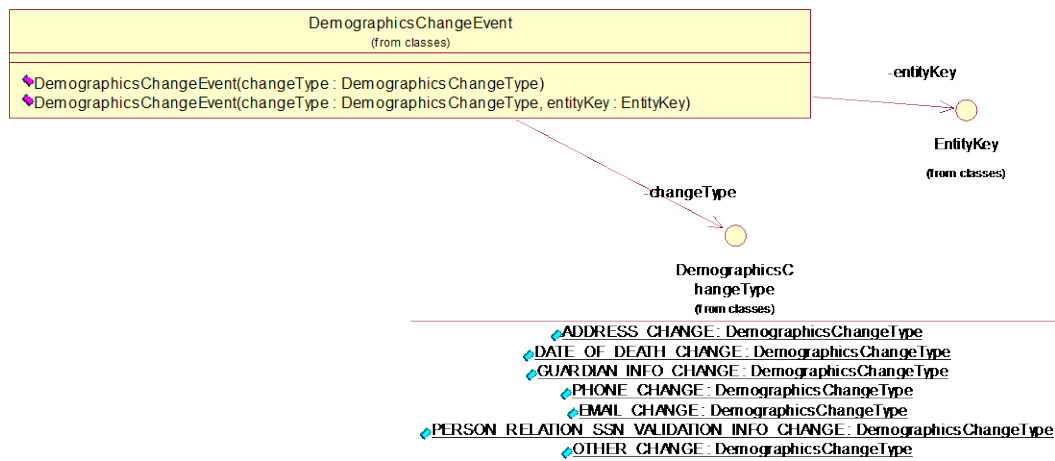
DemographicsChangeEvent
(from classes)

DemographicsChangeEvent(changeType : DemographicsChangeType)
DemographicsChangeEvent(changeType : DemographicsChangeType, entityKey : EntityKey)

-entityKey

EntityKey
(from classes)

-changeType

DemographicsChangeType
(from classes)

ADDRESS_CHANGE : DemographicsChangeType
DATE_OF_DEATH_CHANGE : DemographicsChangeType
GUARDIAN_INFO_CHANGE : DemographicsChangeType
PHONE_CHANGE : DemographicsChangeType
EMAIL_CHANGE : DemographicsChangeType
PERSON_RELATION_SSN_VALIDATION_INFO_CHANGE : DemographicsChangeType
OTHER_CHANGE : DemographicsChangeType